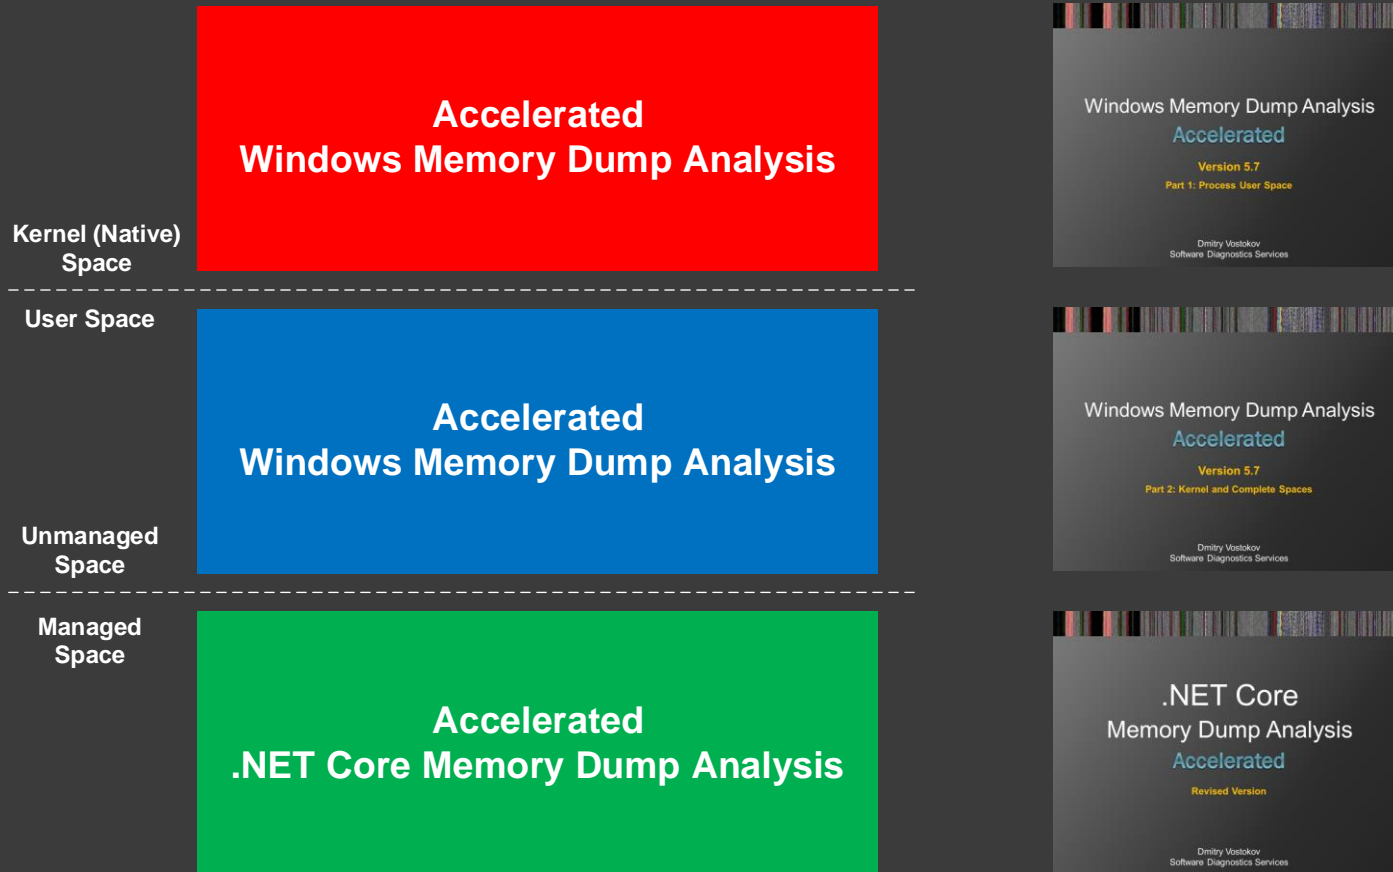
Accelerated
Windows Memory Dump Analysis

Kernel (Native) Space

User Space

Accelerated
Windows Memory Dump Analysis

Unmanaged Space

Managed Space

Accelerated
.NET Core Memory Dump Analysis

Windows Memory Dump Analysis
Accelerated
Version 5.7
Part 1: Process User Space

Dmitry Vostokov
Software Diagnostics Services

Windows Memory Dump Analysis
Accelerated
Version 5.7
Part 2: Kernel and Complete Spaces

Dmitry Vostokov
Software Diagnostics Services

.NET Core
Memory Dump Analysis
Accelerated
Revised Version

Dmitry Vostokov
Software Diagnostics Services